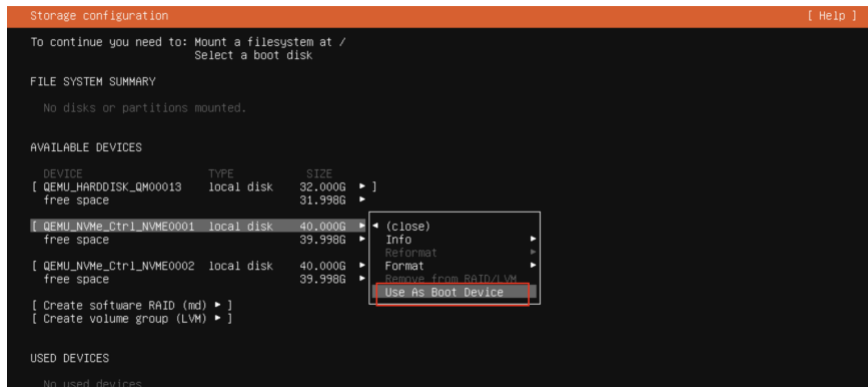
Storage configuration [ Help ]

To continue you need to: Mount a filesystem at /
Select a boot disk

FILE SYSTEM SUMMARY

No disks or partitions mounted.

AVAILABLE DEVICES

| DEVICE | TYPE | SIZE | |
|---|---|---|---|
| [ QEMU_HARDDISK_QM00013 | local disk | 32.000G | ► ] |
| free space | | 31.998G | ► |
| [ QEMU_NVMe_Ctrl_NVME0001 | local disk | 40.000G | ◄ |
| free space | | 39.998G | ► |
| [ QEMU_NVMe_Ctrl_NVME0002 | local disk | 40.000G | ► |
| free space | | 39.998G | ► |

(close)
Info ►
Reformat ►
Format ►
Remove from RAID/LVM ►
Use As Boot Device

[ Create software RAID (md) ► ]
[ Create volume group (LVM) ► ]

USED DEVICES

No used devices